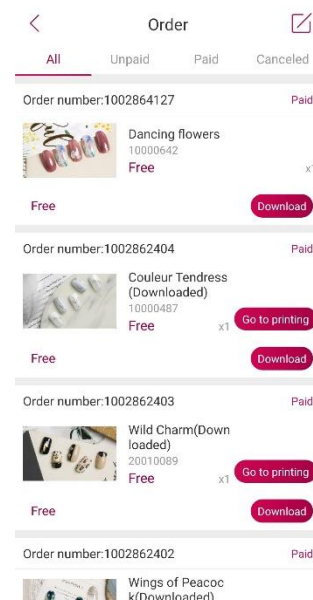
Order

All Unpaid Paid Canceled

Order number:1002864127 Paid

Dancing flowers
10000642
Free x1

Free Download

Order number:1002862404 Paid

Couleur Tendress (Downloaded)
10000487
Free x1 Go to printing

Free Download

Order number:1002862403 Paid

Wild Charm(Downloaded)
20010089
Free x1 Go to printing

Free Download

Order number:1002862402 Paid

Wings of Peacock(Downloaded)